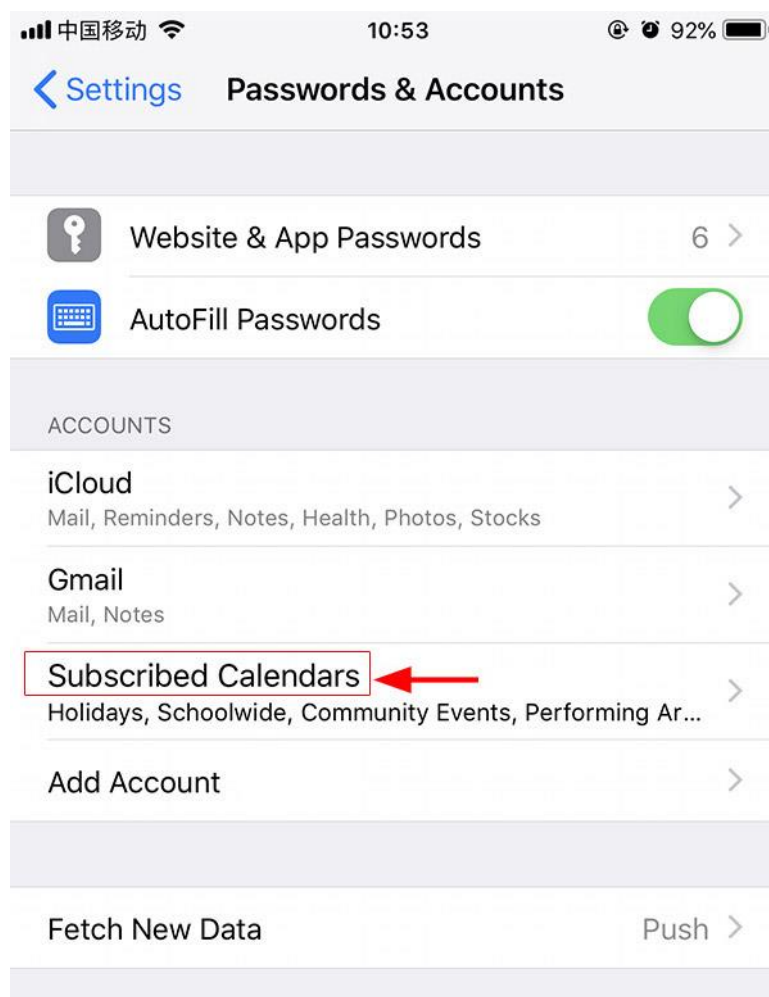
中国移动 10:53 92%

Settings Passwords & Accounts

Website & App Passwords 6

AutoFill Passwords

ACCOUNTS

iCloud
Mail, Reminders, Notes, Health, Photos, Stocks

Gmail
Mail, Notes

Subscribed Calendars
Holidays, Schoolwide, Community Events, Performing Ar...

Add Account

Fetch New Data Push